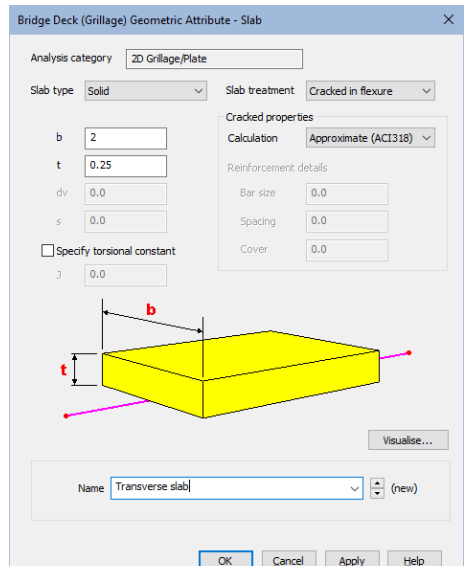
Bridge Deck (Grillage) Geometric Attribute - Slab

Analysis category 2D Grillage/Plate

Slab type Solid

Slab treatment Cracked in flexure

Cracked properties

Calculation Approximate (ACI318)

Reinforcement details

Bar size 0.0

Spacing 0.0

Cover 0.0

b 2

t 0.25

dv 0.0

s 0.0

Specify torsional constant

J 0.0

b

t

Visualise...

Name Transverse slab (new)

OK Cancel Apply Help